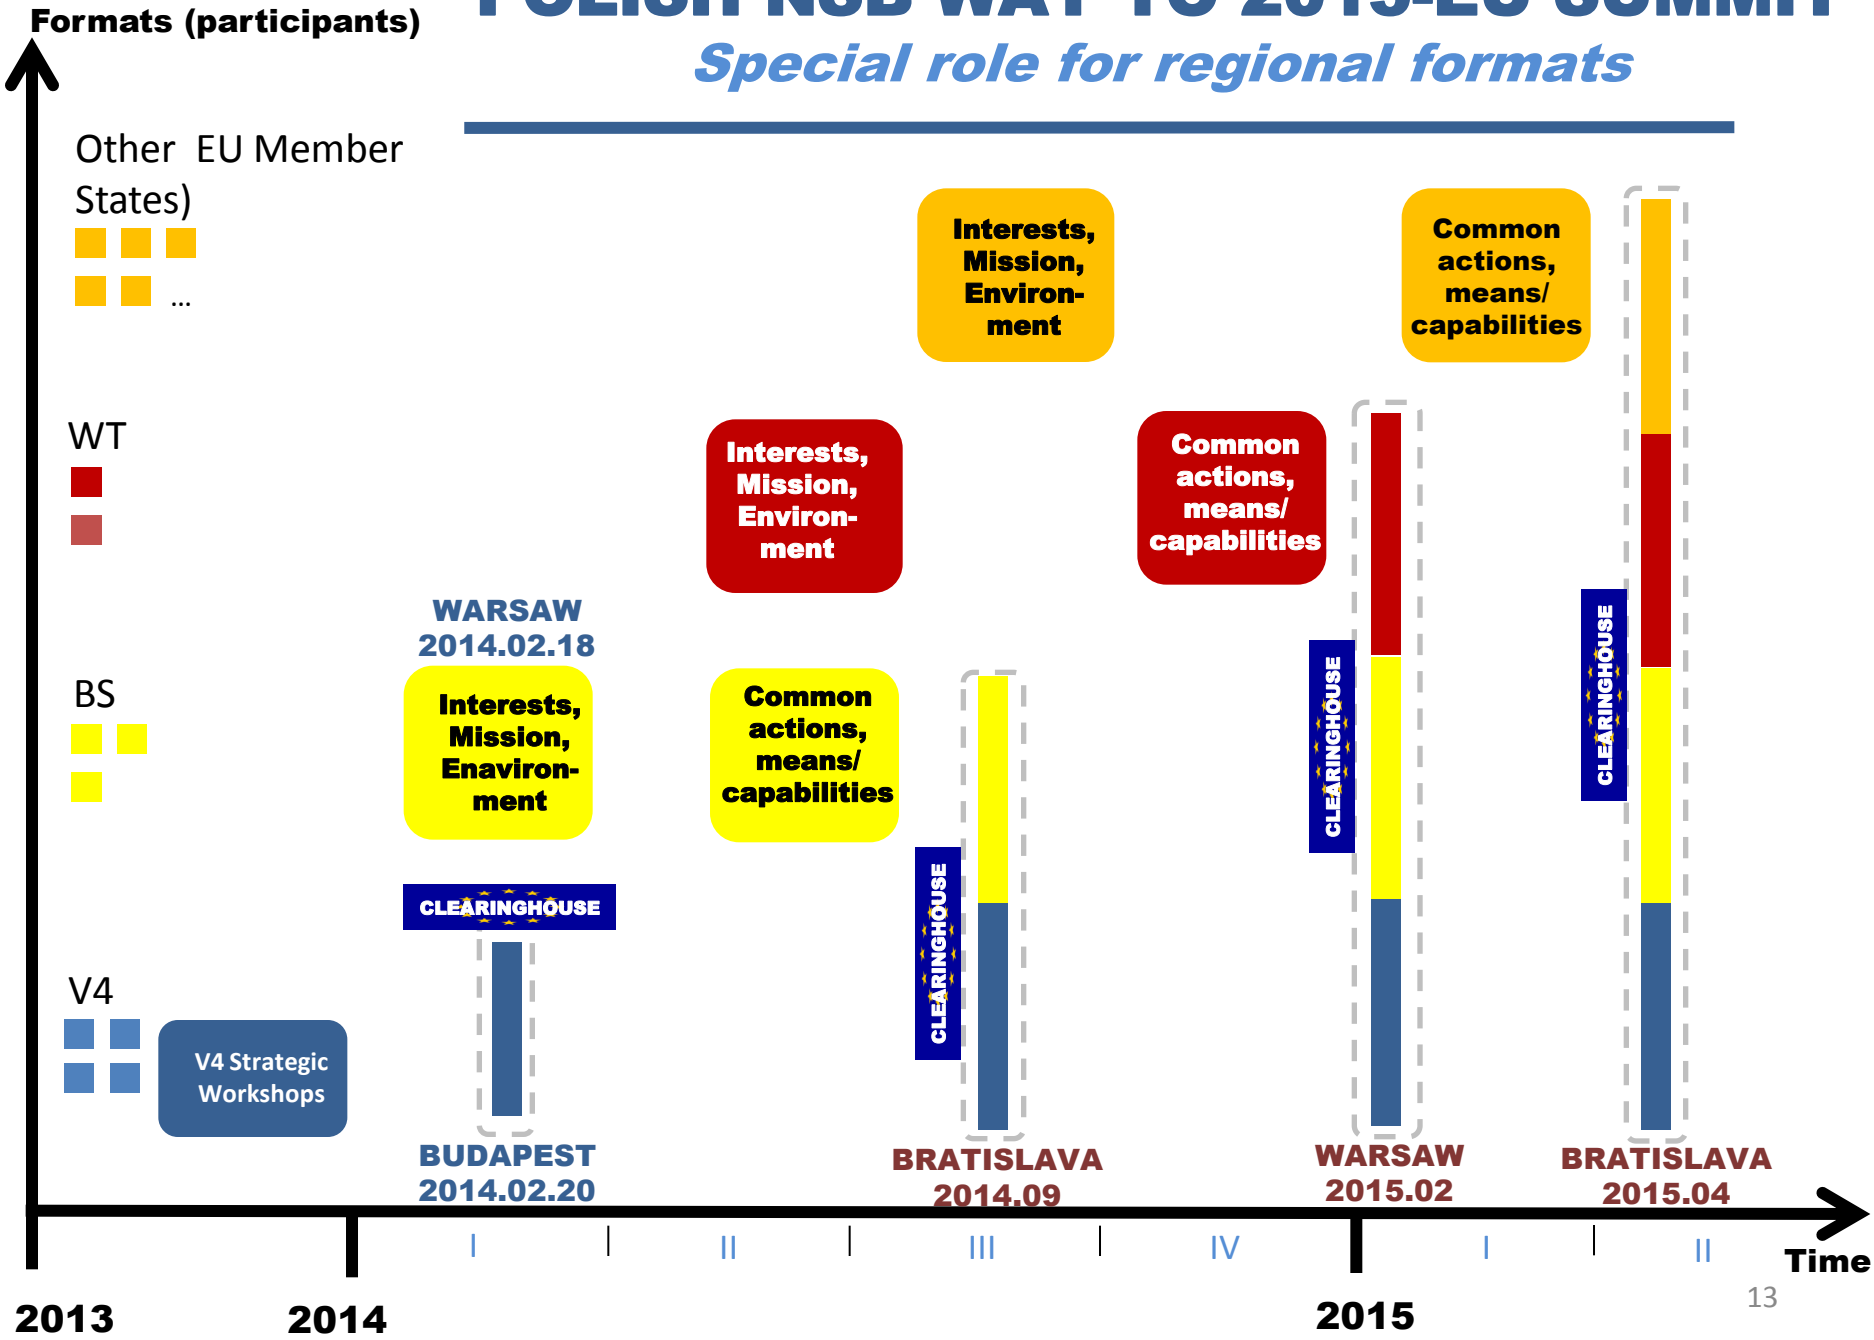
Formats (participants)

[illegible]

Special role for regional formats

Other EU Member States)

...

WT

BS

V4

V4 Strategic Workshops

Interests, Mission, Environment

Common actions, means/ capabilities

Interests, Mission, Environment

Common actions, means/ capabilities

WARSAW 2014.02.18

Interests, Mission, Enavironment

Common actions, means/ capabilities

CLEARINGHOUSE

CLEARINGHOUSE

CLEARINGHOUSE

CLEARINGHOUSE

BUDAPEST 2014.02.20

BRATISLAVA 2014.09

WARSAW 2015.02

BRATISLAVA 2015.04

I

II

III

IV

I

II

Time

2013

2014

2015

13